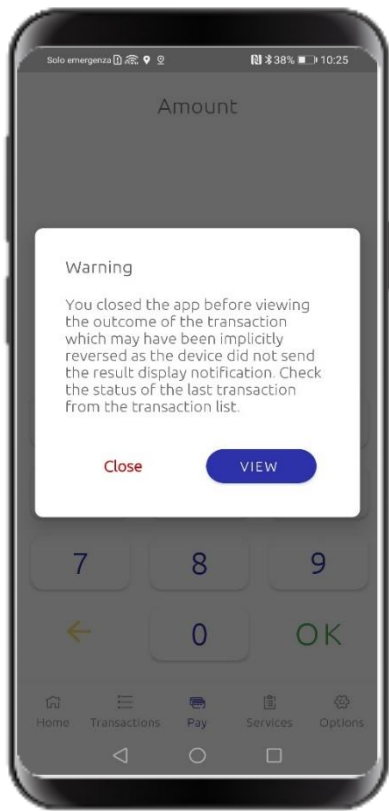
Solo emergenza 38% 10:25

Amount

Warning

You closed the app before viewing the outcome of the transaction which may have been implicitly reversed as the device did not send the result display notification. Check the status of the last transaction from the transaction list.

Close

VIEW

7 8 9

← 0 OK

Home Transactions Pay Services Options